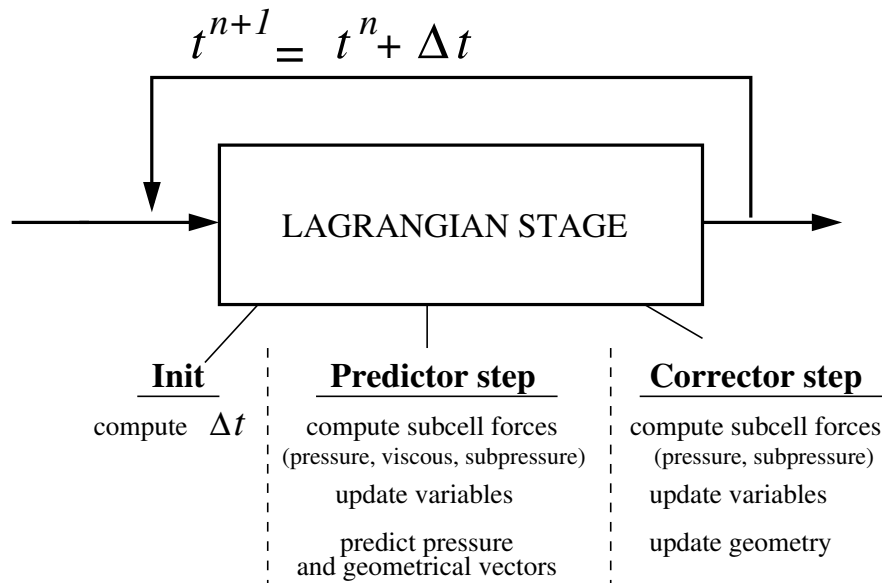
$t^{n+1} = t^{n} + \Delta t$

LAGRANGIAN STAGE

**Init**

compute $\Delta t$

**Predictor step**

compute subcell forces
(pressure, viscous, subpressure)

update variables

predict pressure
and geometrical vectors

**Corrector step**

compute subcell forces
(pressure, subpressure)

update variables

update geometry